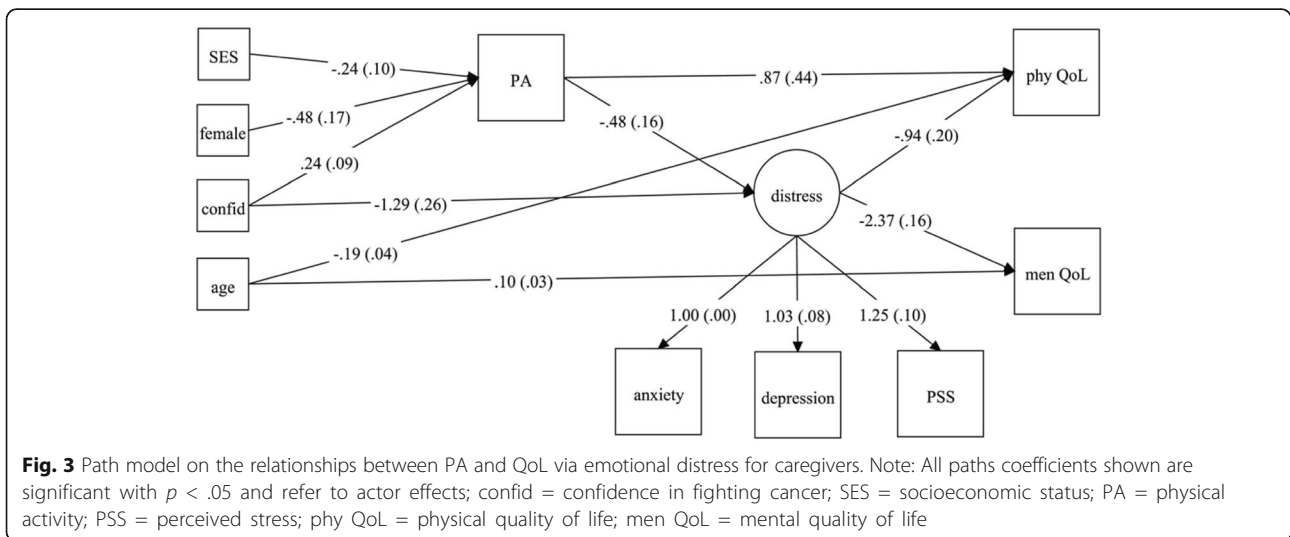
SES
-.24 (.10)
PA
.87 (.44)
phy QoL
female
-.48 (.17)
-.48 (.16)
.24 (.09)
-.94 (.20)
confid
-1.29 (.26)
distress
-2.37 (.16)
age
-.19 (.04)
.10 (.03)
men QoL
1.00 (.00)
1.03 (.08)
1.25 (.10)
anxiety
depression
PSS

**Fig. 3** Path model on the relationships between PA and QoL via emotional distress for caregivers. Note: All paths coefficients shown are significant with $p < .05$ and refer to actor effects; confid = confidence in fighting cancer; SES = socioeconomic status; PA = physical activity; PSS = perceived stress; phy QoL = physical quality of life; men QoL = mental quality of life